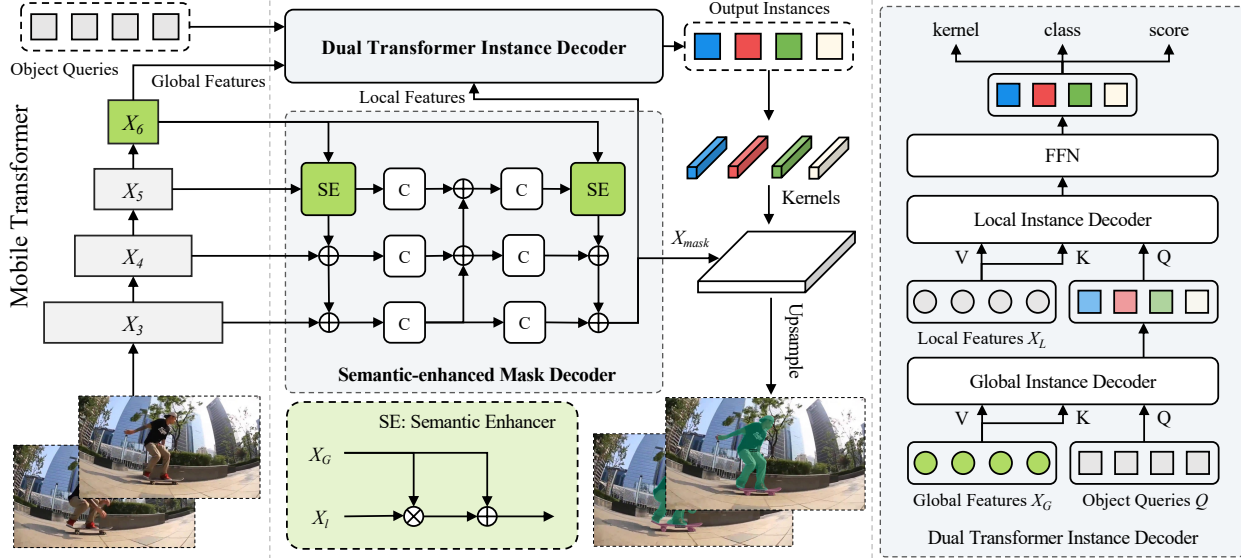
Object Queries

Global Features

Mobile Transformer

$X_6$

$X_5$

$X_4$

$X_3$

Dual Transformer Instance Decoder

Local Features

SE

C

C

SE

C

C

C

C

Semantic-enhanced Mask Decoder

SE: Semantic Enhancer

$X_G$

$X_l$

Output Instances

Kernels

$X_{mask}$

Upsample

kernel

class

score

FFN

Local Instance Decoder

V

K

Q

Local Features $X_L$

Global Instance Decoder

V

K

Q

Global Features $X_G$

Object Queries $Q$

Dual Transformer Instance Decoder